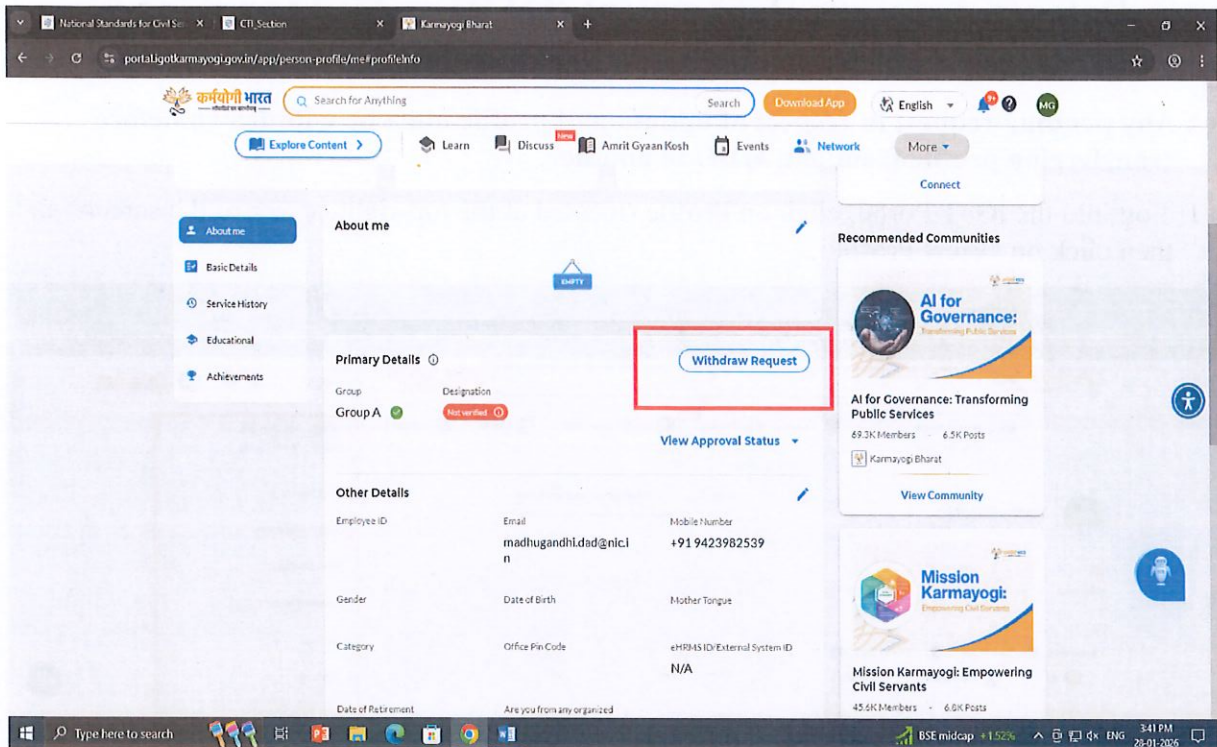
National Standards for Civil Se ×
CTI_Section ×
Karmayogi Bharat ×
portal.igotkarmayogi.gov.in/app/person-profile/me#profileInfo

कर्मयोगी भारत
Search for Anything
Search
Download App
English
MG

Explore Content
Learn
Discuss
New
Amrit Gyaan Kosh
Events
Network
More

Connect

About me
Basic Details
Service History
Educational
Achievements

About me
EMPTY

Primary Details
Withdraw Request
Group
Group A
Designation
Not verified
View Approval Status

Other Details
Employee ID
Email
madhugandhi.dad@nic.in
Mobile Number
+91 9423982539
Gender
Date of Birth
Mother Tongue
Category
Office Pin Code
eHRMS ID/External System ID
N/A
Date of Retirement
Are you from any organized

Recommended Communities
AI for Governance:
Transforming Public Services
AI for Governance: Transforming Public Services
69.3K Members · 6.5K Posts
Karmayogi Bharat
View Community

Mission Karmayogi:
Empowering Civil Servants
Mission Karmayogi: Empowering Civil Servants
45.6K Members · 6.6K Posts

Type here to search
BSE midcap +1.52%
ENG
3:41 PM
28-01-2026